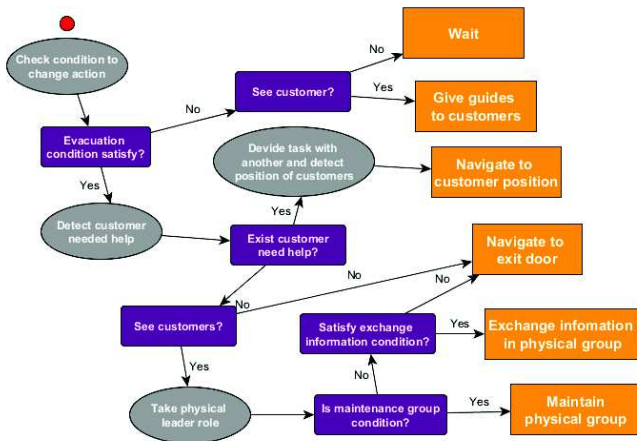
Check condition to change action

Evacuation condition satisfy?

No

See customer?

No

Wait

Yes

Give guides to customers

Devide task with another and detect position of customers

Navigate to customer position

Yes

Yes

Detect customer needed help

Exist customer need help?

No

Navigate to exit door

No

No

See customers?

Satisfy exchange information condition?

Yes

Exchange infomation in physical group

Yes

No

Take physical leader role

Is maintenance group condition?

Yes

Maintain physical group